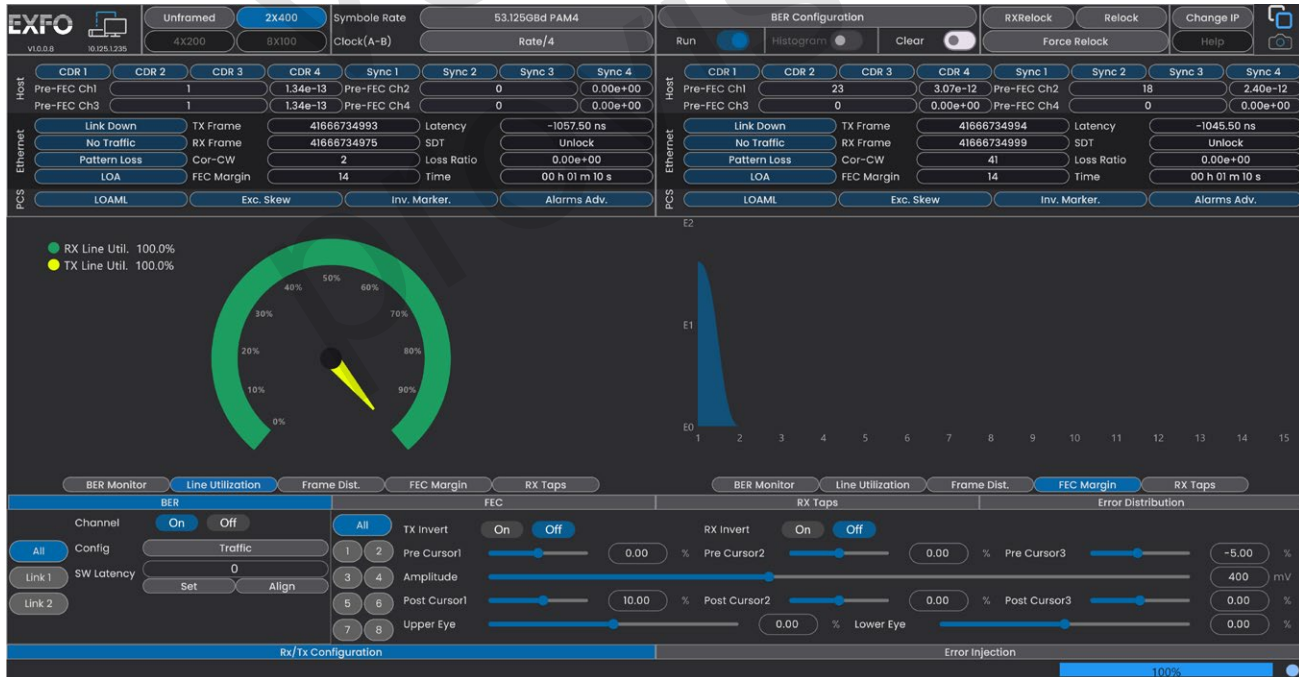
EXFO
V1.0.0.8 10.125.1.235
Unframed 2X400 Symbole Rate 53.125GBd PAM4
4X200 8X100 Clock(A-B) Rate/4
BER Configuration
Run Histogram Clear
RXRelock Relock Change IP
Force Relock Help

Host
CDR 1 CDR 2 CDR 3 CDR 4 Sync 1 Sync 2 Sync 3 Sync 4
Pre-FEC Ch1 1 1.34e-13 Pre-FEC Ch2 0 0.00e+00
Pre-FEC Ch3 1 1.34e-13 Pre-FEC Ch4 0 0.00e+00
Ethernet
Link Down TX Frame 41666734993 Latency -1057.50 ns
No Traffic RX Frame 41666734975 SDT Unlock
Pattern Loss Cor-CW 2 Loss Ratio 0.00e+00
LOA FEC Margin 14 Time 00 h 01 m 10 s
PCS
LOAML Exc. Skew Inv. Marker. Alarms Adv.

Host
CDR 1 CDR 2 CDR 3 CDR 4 Sync 1 Sync 2 Sync 3 Sync 4
Pre-FEC Ch1 23 3.07e-12 Pre-FEC Ch2 18 2.40e-12
Pre-FEC Ch3 0 0.00e+00 Pre-FEC Ch4 0 0.00e+00
Ethernet
Link Down TX Frame 41666734994 Latency -1045.50 ns
No Traffic RX Frame 41666734999 SDT Unlock
Pattern Loss Cor-CW 41 Loss Ratio 0.00e+00
LOA FEC Margin 14 Time 00 h 01 m 10 s
PCS
LOAML Exc. Skew Inv. Marker. Alarms Adv.

RX Line Util. 100.0%
TX Line Util. 100.0%
0% 10% 20% 30% 40% 50% 60% 70% 80% 90%

E2
E1
E0
1 2 3 4 5 6 7 8 9 10 11 12 13 14 15

BER Monitor Line Utilization Frame Dist. FEC Margin RX Taps
BER Monitor Line Utilization Frame Dist. FEC Margin RX Taps

BER FEC RX Taps Error Distribution
Channel On Off
All Config Traffic
Link 1 SW Latency 0
Set Align
Link 2
All
1 2 3 4 5 6 7 8
TX Invert On Off
RX Invert On Off
Pre Cursor1 0.00 %
Pre Cursor2 0.00 %
Pre Cursor3 -5.00 %
Amplitude 400 mV
Post Cursor1 10.00 %
Post Cursor2 0.00 %
Post Cursor3 0.00 %
Upper Eye 0.00 %
Lower Eye 0.00 %
Rx/Tx Configuration Error Injection
100%